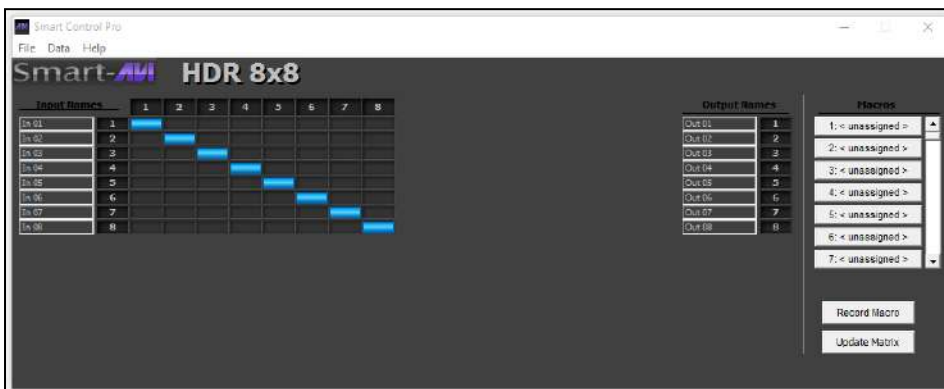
Smart Control Pro

File Data Help

Smart-AVI HDR 8x8

Input Names

| | 1 | 2 | 3 | 4 | 5 | 6 | 7 | 8 |
|---|---|---|---|---|---|---|---|---|
| In 01 1 | | | | | | | | |
| In 02 2 | | | | | | | | |
| In 03 3 | | | | | | | | |
| In 04 4 | | | | | | | | |
| In 05 5 | | | | | | | | |
| In 06 6 | | | | | | | | |
| In 07 7 | | | | | | | | |
| In 08 8 | | | | | | | | |

Output Names

Out 01 1
Out 02 2
Out 03 3
Out 04 4
Out 05 5
Out 06 6
Out 07 7
Out 08 8

Macros

1: < unassigned >
2: < unassigned >
3: < unassigned >
4: < unassigned >
5: < unassigned >
6: < unassigned >
7: < unassigned >

Record Macro

Update Matrix